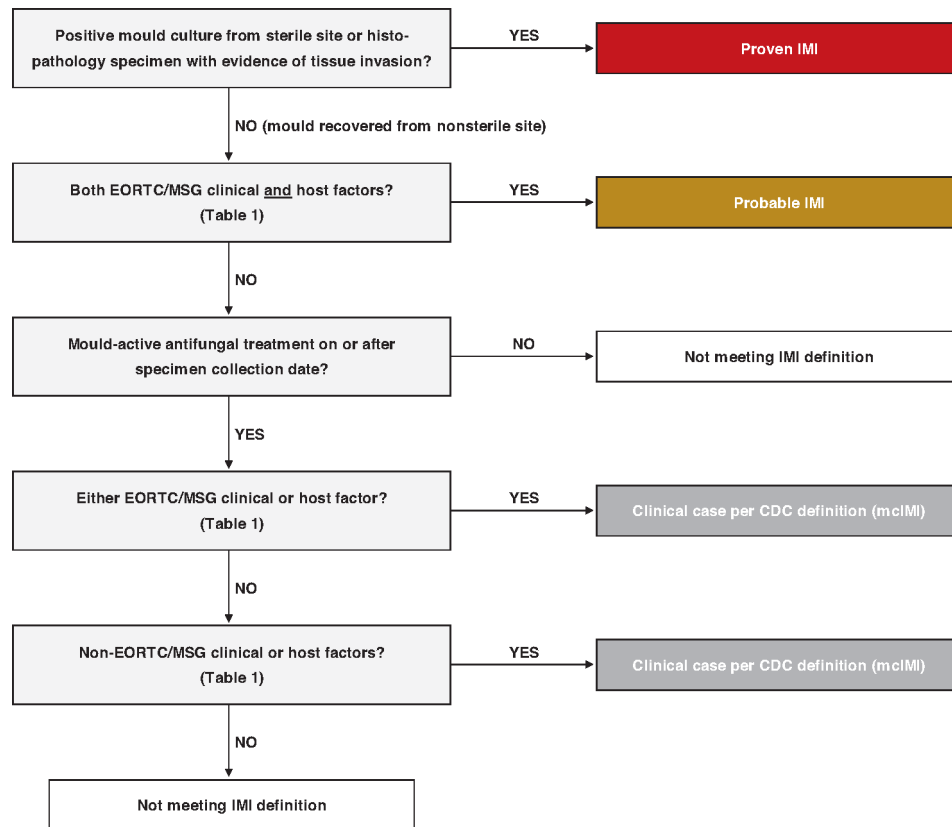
Positive mould culture from sterile site or histopathology specimen with evidence of tissue invasion?

YES

Proven IMI

NO (mould recovered from nonsterile site)

Both EORTC/MSG clinical and host factors? (Table 1)

YES

Probable IMI

NO

Mould-active antifungal treatment on or after specimen collection date?

NO

Not meeting IMI definition

YES

Either EORTC/MSG clinical or host factor? (Table 1)

YES

Clinical case per CDC definition (mcIMI)

NO

Non-EORTC/MSG clinical or host factors? (Table 1)

YES

Clinical case per CDC definition (mcIMI)

NO

Not meeting IMI definition